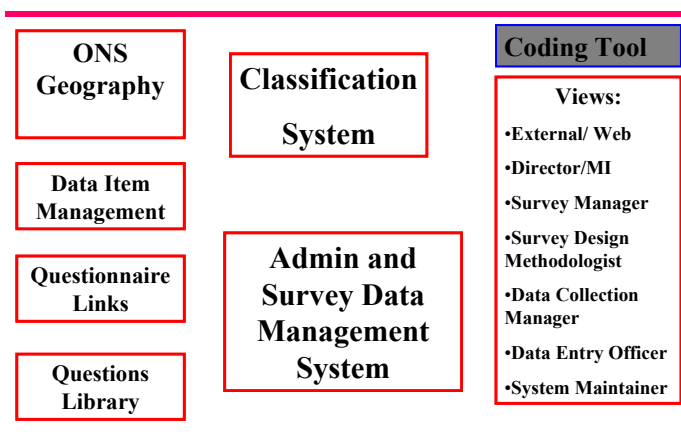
ONS Geography

Data Item Management

Questionnaire Links

Questions Library

Classification System

Admin and Survey Data Management System

Coding Tool

Views:

•External/ Web

•Director/MI

•Survey Manager

•Survey Design Methodologist

•Data Collection Manager

•Data Entry Officer

•System Maintainer